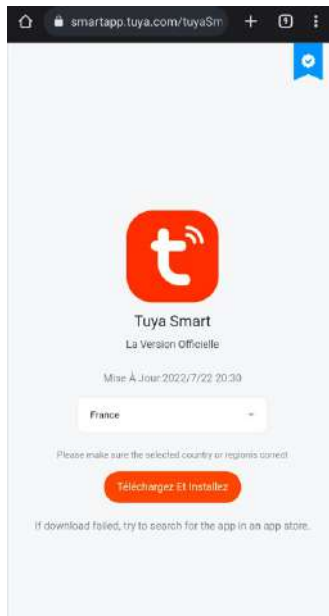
smartapp.tuya.com/tuyaSm

1

Tuya Smart

La Version Officielle

Mise À Jour:2022/7/22 20:30

France

Please make sure the selected country or region is correct

Téléchargez Et Installez

If download failed, try to search for the app in an app store.